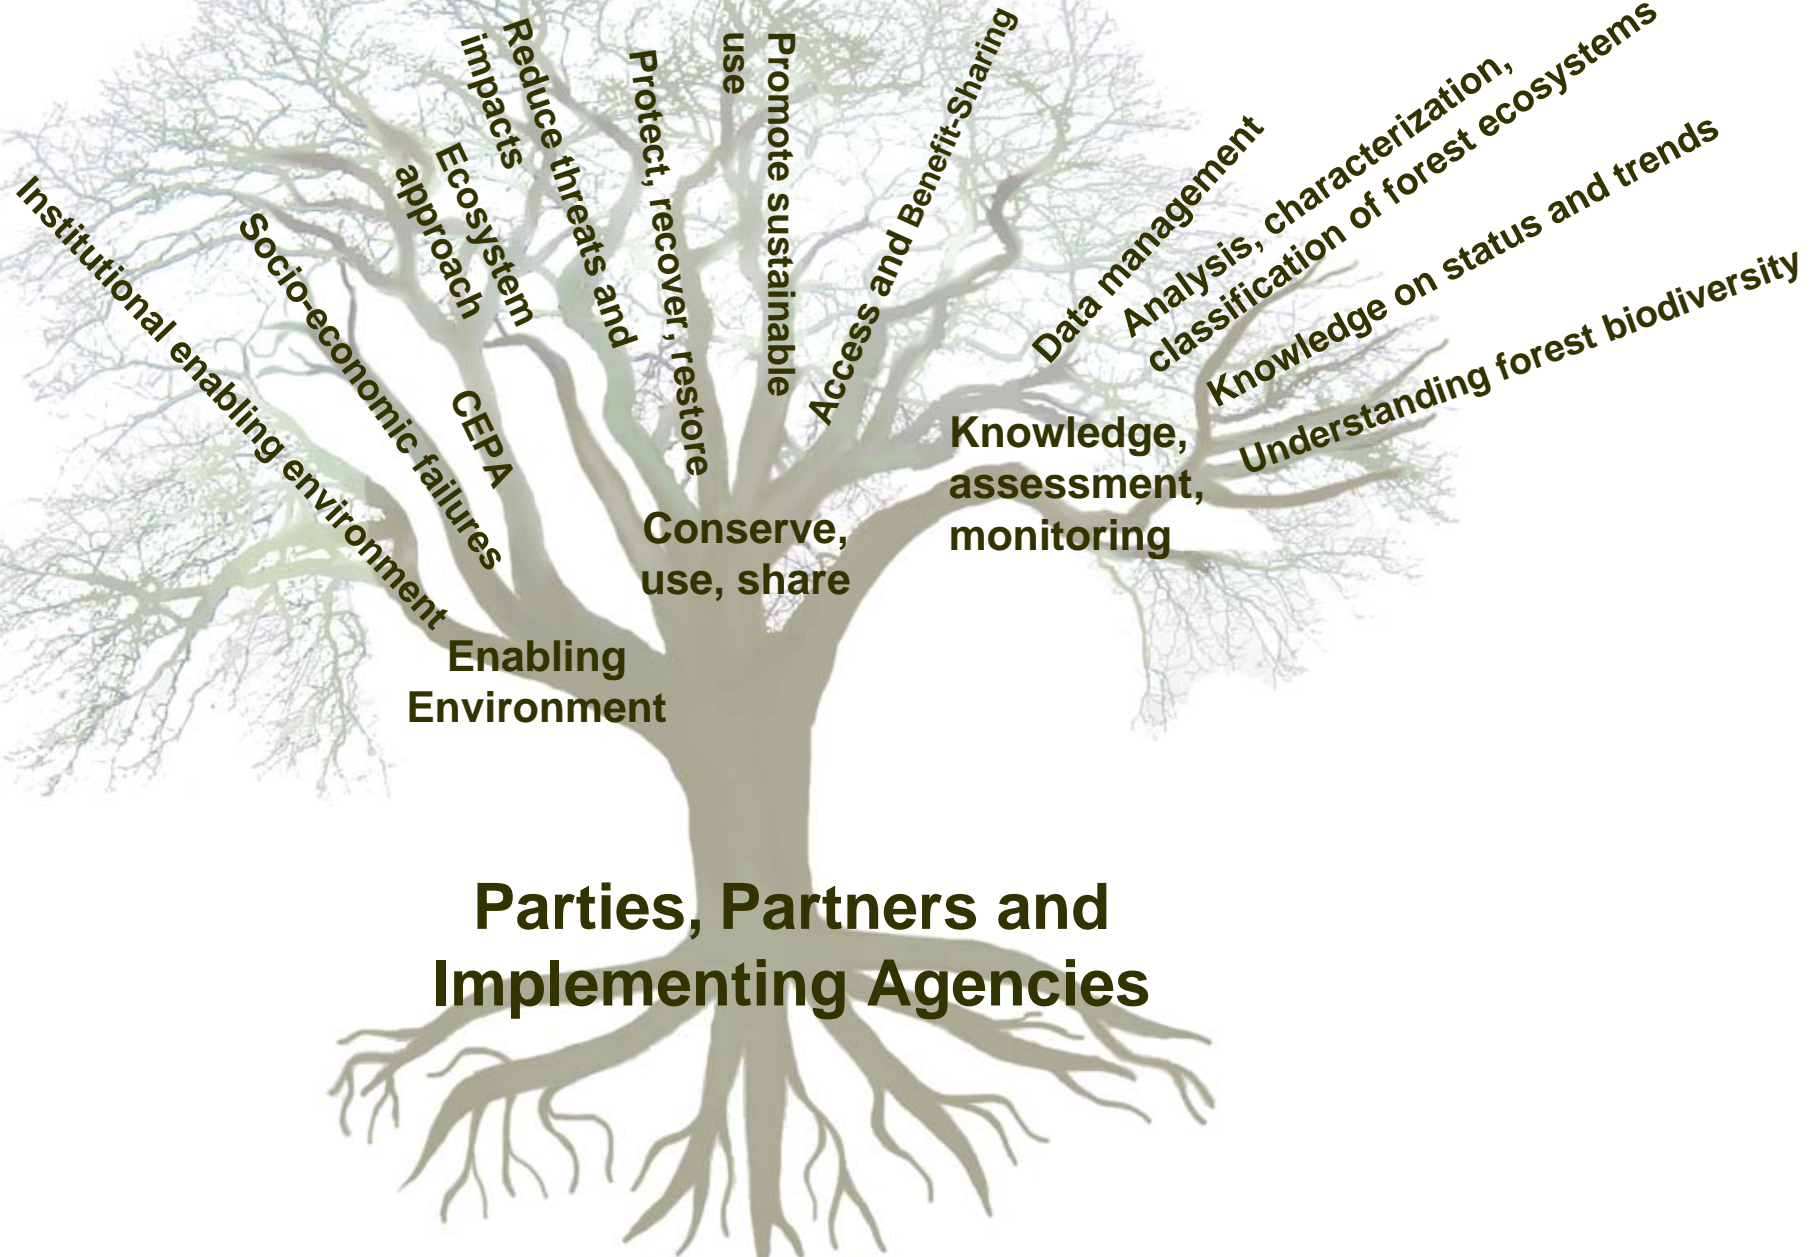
Institutional enabling environment

Socio-economic failures

Ecosystem approach

CEPA

Reduce threats and impacts

Protect, recover, restore

Promote sustainable use

Access and Benefit-Sharing

Data management

Analysis, characterization, classification of forest ecosystems

Knowledge on status and trends

Understanding forest biodiversity

Knowledge, assessment, monitoring

Conserve, use, share

Enabling Environment

Parties, Partners and Implementing Agencies